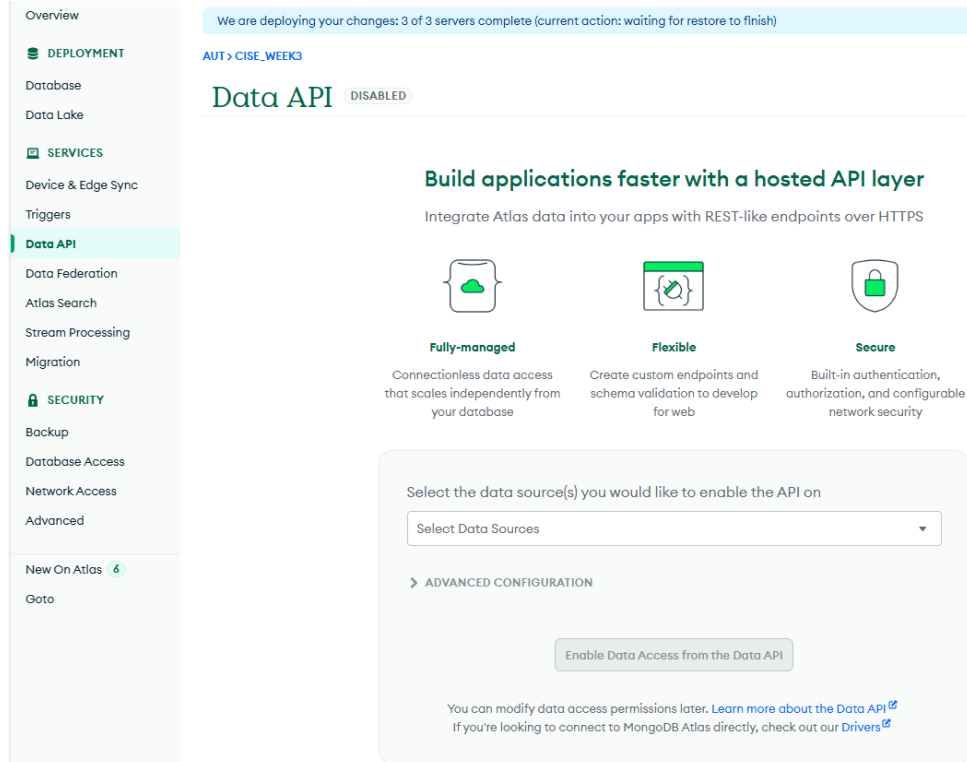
Overview

DEPLOYMENT

Database

Data Lake

SERVICES

Device & Edge Sync

Triggers

Data API

Data Federation

Atlas Search

Stream Processing

Migration

SECURITY

Backup

Database Access

Network Access

Advanced

New On Atlas 6

Goto

We are deploying your changes: 3 of 3 servers complete (current action: waiting for restore to finish)

AUT > CISE_WEEK3

Data API DISABLED

Build applications faster with a hosted API layer

Integrate Atlas data into your apps with REST-like endpoints over HTTPS

Fully-managed

Connectionless data access that scales independently from your database

Flexible

Create custom endpoints and schema validation to develop for web

Secure

Built-in authentication, authorization, and configurable network security

Select the data source(s) you would like to enable the API on

Select Data Sources

ADVANCED CONFIGURATION

Enable Data Access from the Data API

You can modify data access permissions later. Learn more about the Data API

If you're looking to connect to MongoDB Atlas directly, check out our Drivers